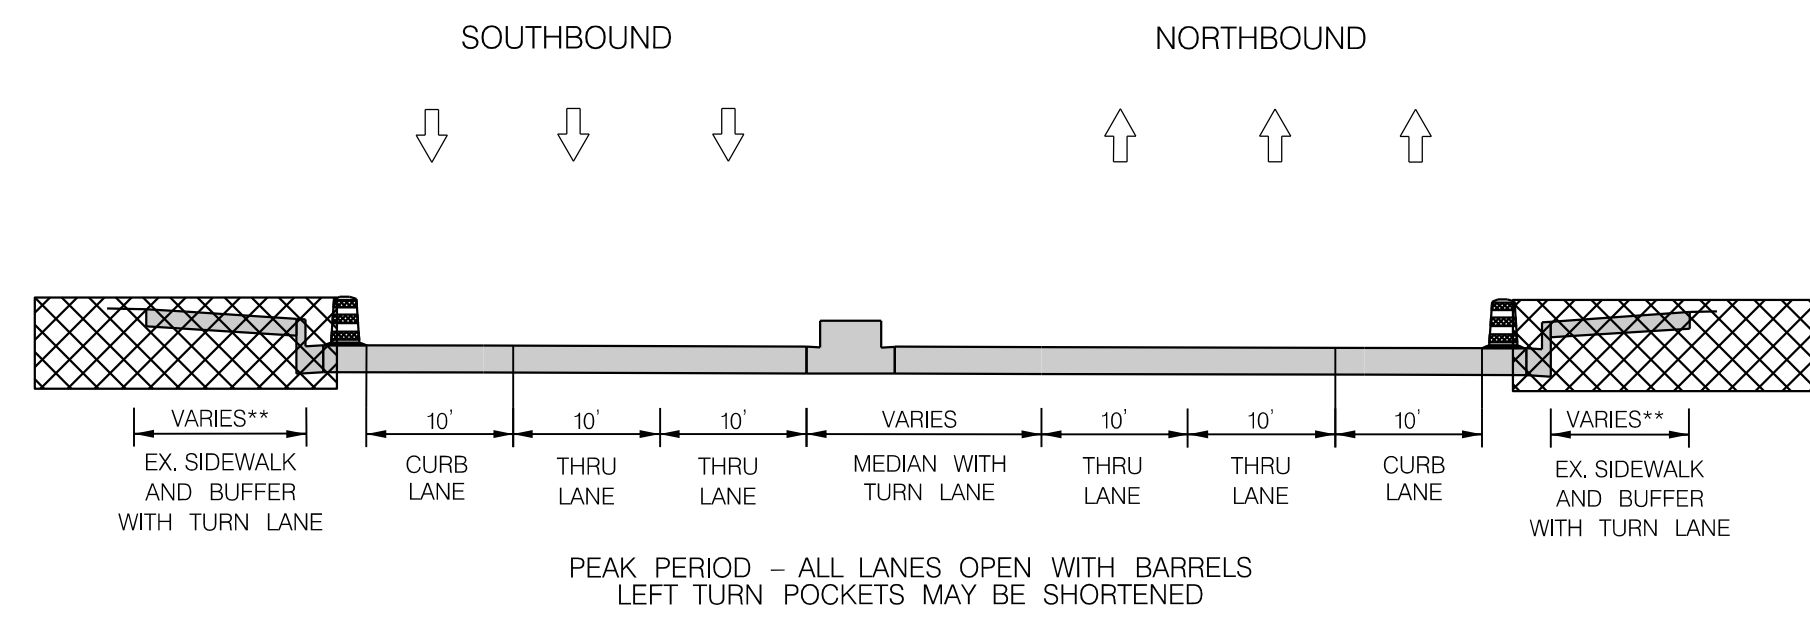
SOUTHBOUND

NORTHBOUND

VARIES**
EX. SIDEWALK AND BUFFER WITH TURN LANE

10'
CURB LANE

10'
THRU LANE

10'
THRU LANE

VARIES
MEDIAN WITH TURN LANE

10'
THRU LANE

10'
THRU LANE

10'
CURB LANE

VARIES**
EX. SIDEWALK AND BUFFER WITH TURN LANE

PEAK PERIOD – ALL LANES OPEN WITH BARRELS
LEFT TURN POCKETS MAY BE SHORTENED